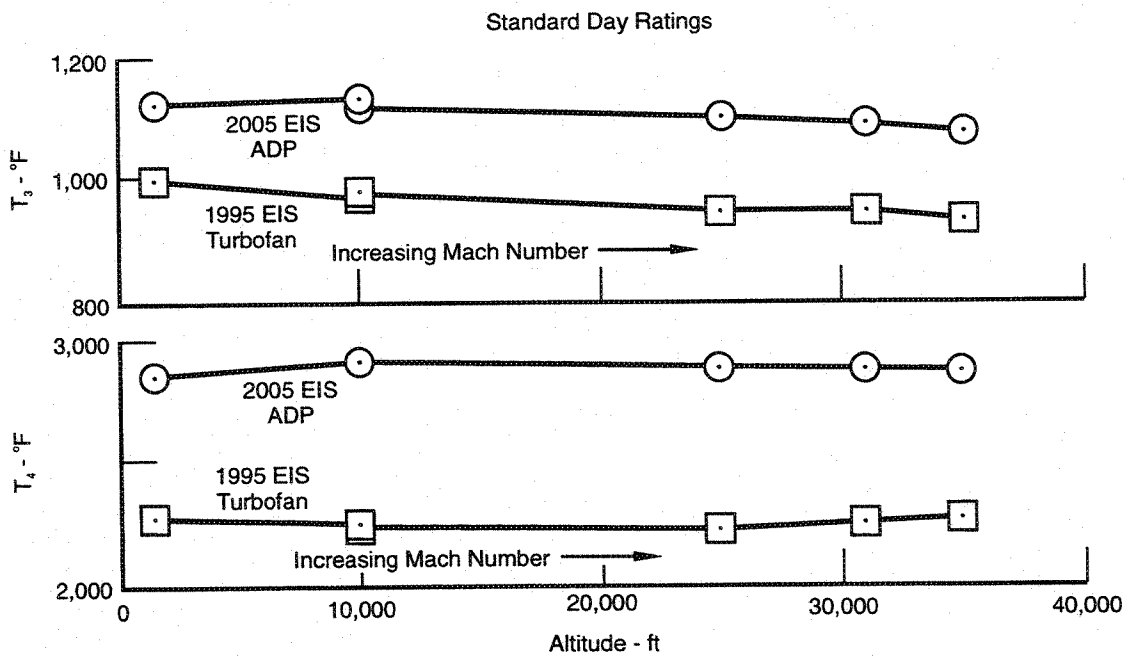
Standard Day Ratings

1,200

$T_3$ - °F

1,000

800

2005 EIS
ADP

1995 EIS
Turbofan

Increasing Mach Number

3,000

$T_4$ - °F

2,000

2005 EIS
ADP

1995 EIS
Turbofan

Increasing Mach Number

0

10,000

20,000

30,000

40,000

Altitude - ft